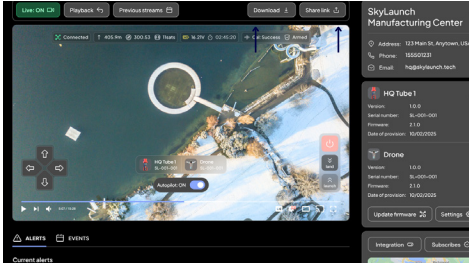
Live: ON
Playback
Previous streams
Download
Share link

Connected
405.9m
300.63
11sats
16.29V
02:45:20
Cal Success
Armed

HQ Tube 1
SL-001-001
Drone
SL-001-000

Autopilot: ON

Send
Launch

ALERTS
EVENTS
Current alerts

SkyLaunch Manufacturing Center
Address: 123 Main St, Anytown, USA
Phone: 5555551231
Email: hq@skylaunch.tech

HQ Tube 1
Version: 1.0.0
Serial number: SL-001-001
Firmware: 2.1.0
Date of provision: 10/02/2025

Drone
Version: 1.0.0
Serial number: SL-001-000
Firmware: 2.1.0
Date of provision: 10/02/2025

Update firmware
Settings

Integration
Subscribes